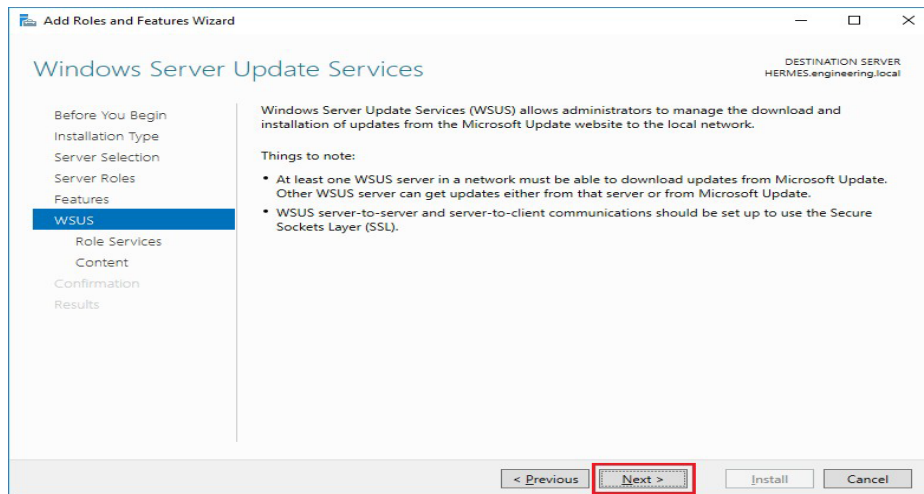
Add Roles and Features Wizard

Windows Server Update Services

DESTINATION SERVER
HERMES.engineering.local

Before You Begin
Installation Type
Server Selection
Server Roles
Features
WSUS
Role Services
Content
Confirmation
Results

Windows Server Update Services (WSUS) allows administrators to manage the download and installation of updates from the Microsoft Update website to the local network.

Things to note:

• At least one WSUS server in a network must be able to download updates from Microsoft Update. Other WSUS server can get updates either from that server or from Microsoft Update.

• WSUS server-to-server and server-to-client communications should be set up to use the Secure Sockets Layer (SSL).

< Previous | Next > | Install | Cancel